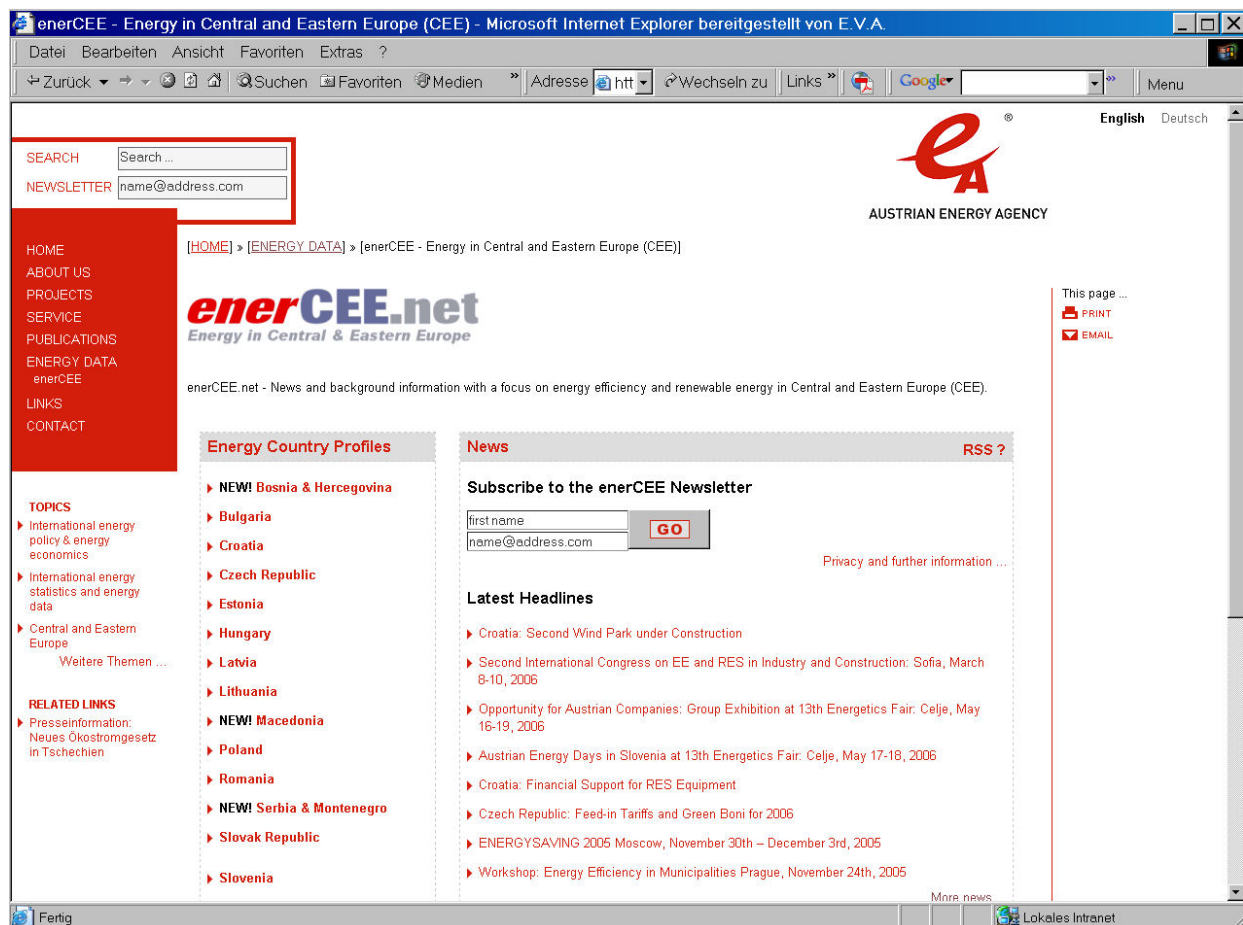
enerCEE - Energy in Central and Eastern Europe (CEE) - Microsoft Internet Explorer bereitgestellt von E.V.A.

Datei Bearbeiten Ansicht Favoriten Extras ?

Zurück Suchen Favoriten Medien Adresse htt Wechseln zu Links Google Menu

English Deutsch

SEARCH Search ...
NEWSLETTER name@address.com

AUSTRIAN ENERGY AGENCY

HOME
ABOUT US
PROJECTS
SERVICE
PUBLICATIONS
ENERGY DATA
enerCEE
LINKS
CONTACT

[HOME] » [ENERGY DATA] » [enerCEE - Energy in Central and Eastern Europe (CEE)]

enerCEE.net
Energy in Central & Eastern Europe

This page ...
PRINT
EMAIL

enerCEE.net - News and background information with a focus on energy efficiency and renewable energy in Central and Eastern Europe (CEE).

TOPICS
International energy policy & energy economics
International energy statistics and energy data
Central and Eastern Europe
Weitere Themen ...

RELATED LINKS
Presseinformation: Neues Ökostromgesetz in Tschechien

Energy Country Profiles
NEW! Bosnia & Hercegovina
Bulgaria
Croatia
Czech Republic
Estonia
Hungary
Latvia
Lithuania
NEW! Macedonia
Poland
Romania
NEW! Serbia & Montenegro
Slovak Republic
Slovenia

News
RSS ?

Subscribe to the enerCEE Newsletter
first name
name@address.com
GO
Privacy and further information ...

Latest Headlines
Croatia: Second Wind Park under Construction
Second International Congress on EE and RES in Industry and Construction: Sofia, March 8-10, 2006
Opportunity for Austrian Companies: Group Exhibition at 13th Energetics Fair: Celje, May 16-19, 2006
Austrian Energy Days in Slovenia at 13th Energetics Fair: Celje, May 17-18, 2006
Croatia: Financial Support for RES Equipment
Czech Republic: Feed-in Tariffs and Green Boni for 2006
ENERGYSAVING 2005 Moscow, November 30th – December 3rd, 2005
Workshop: Energy Efficiency in Municipalities Prague, November 24th, 2005
More news

Fertig
Lokales Intranet